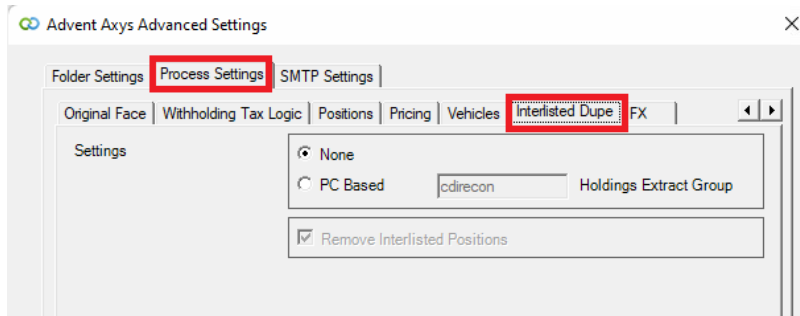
Advent Axys Advanced Settings

×

Folder Settings | Process Settings | SMTP Settings

Original Face | Withholding Tax Logic | Positions | Pricing | Vehicles | Interlisted Dupe | FX

Settings

None

PC Based | cdirecon | Holdings Extract Group

Remove Interlisted Positions